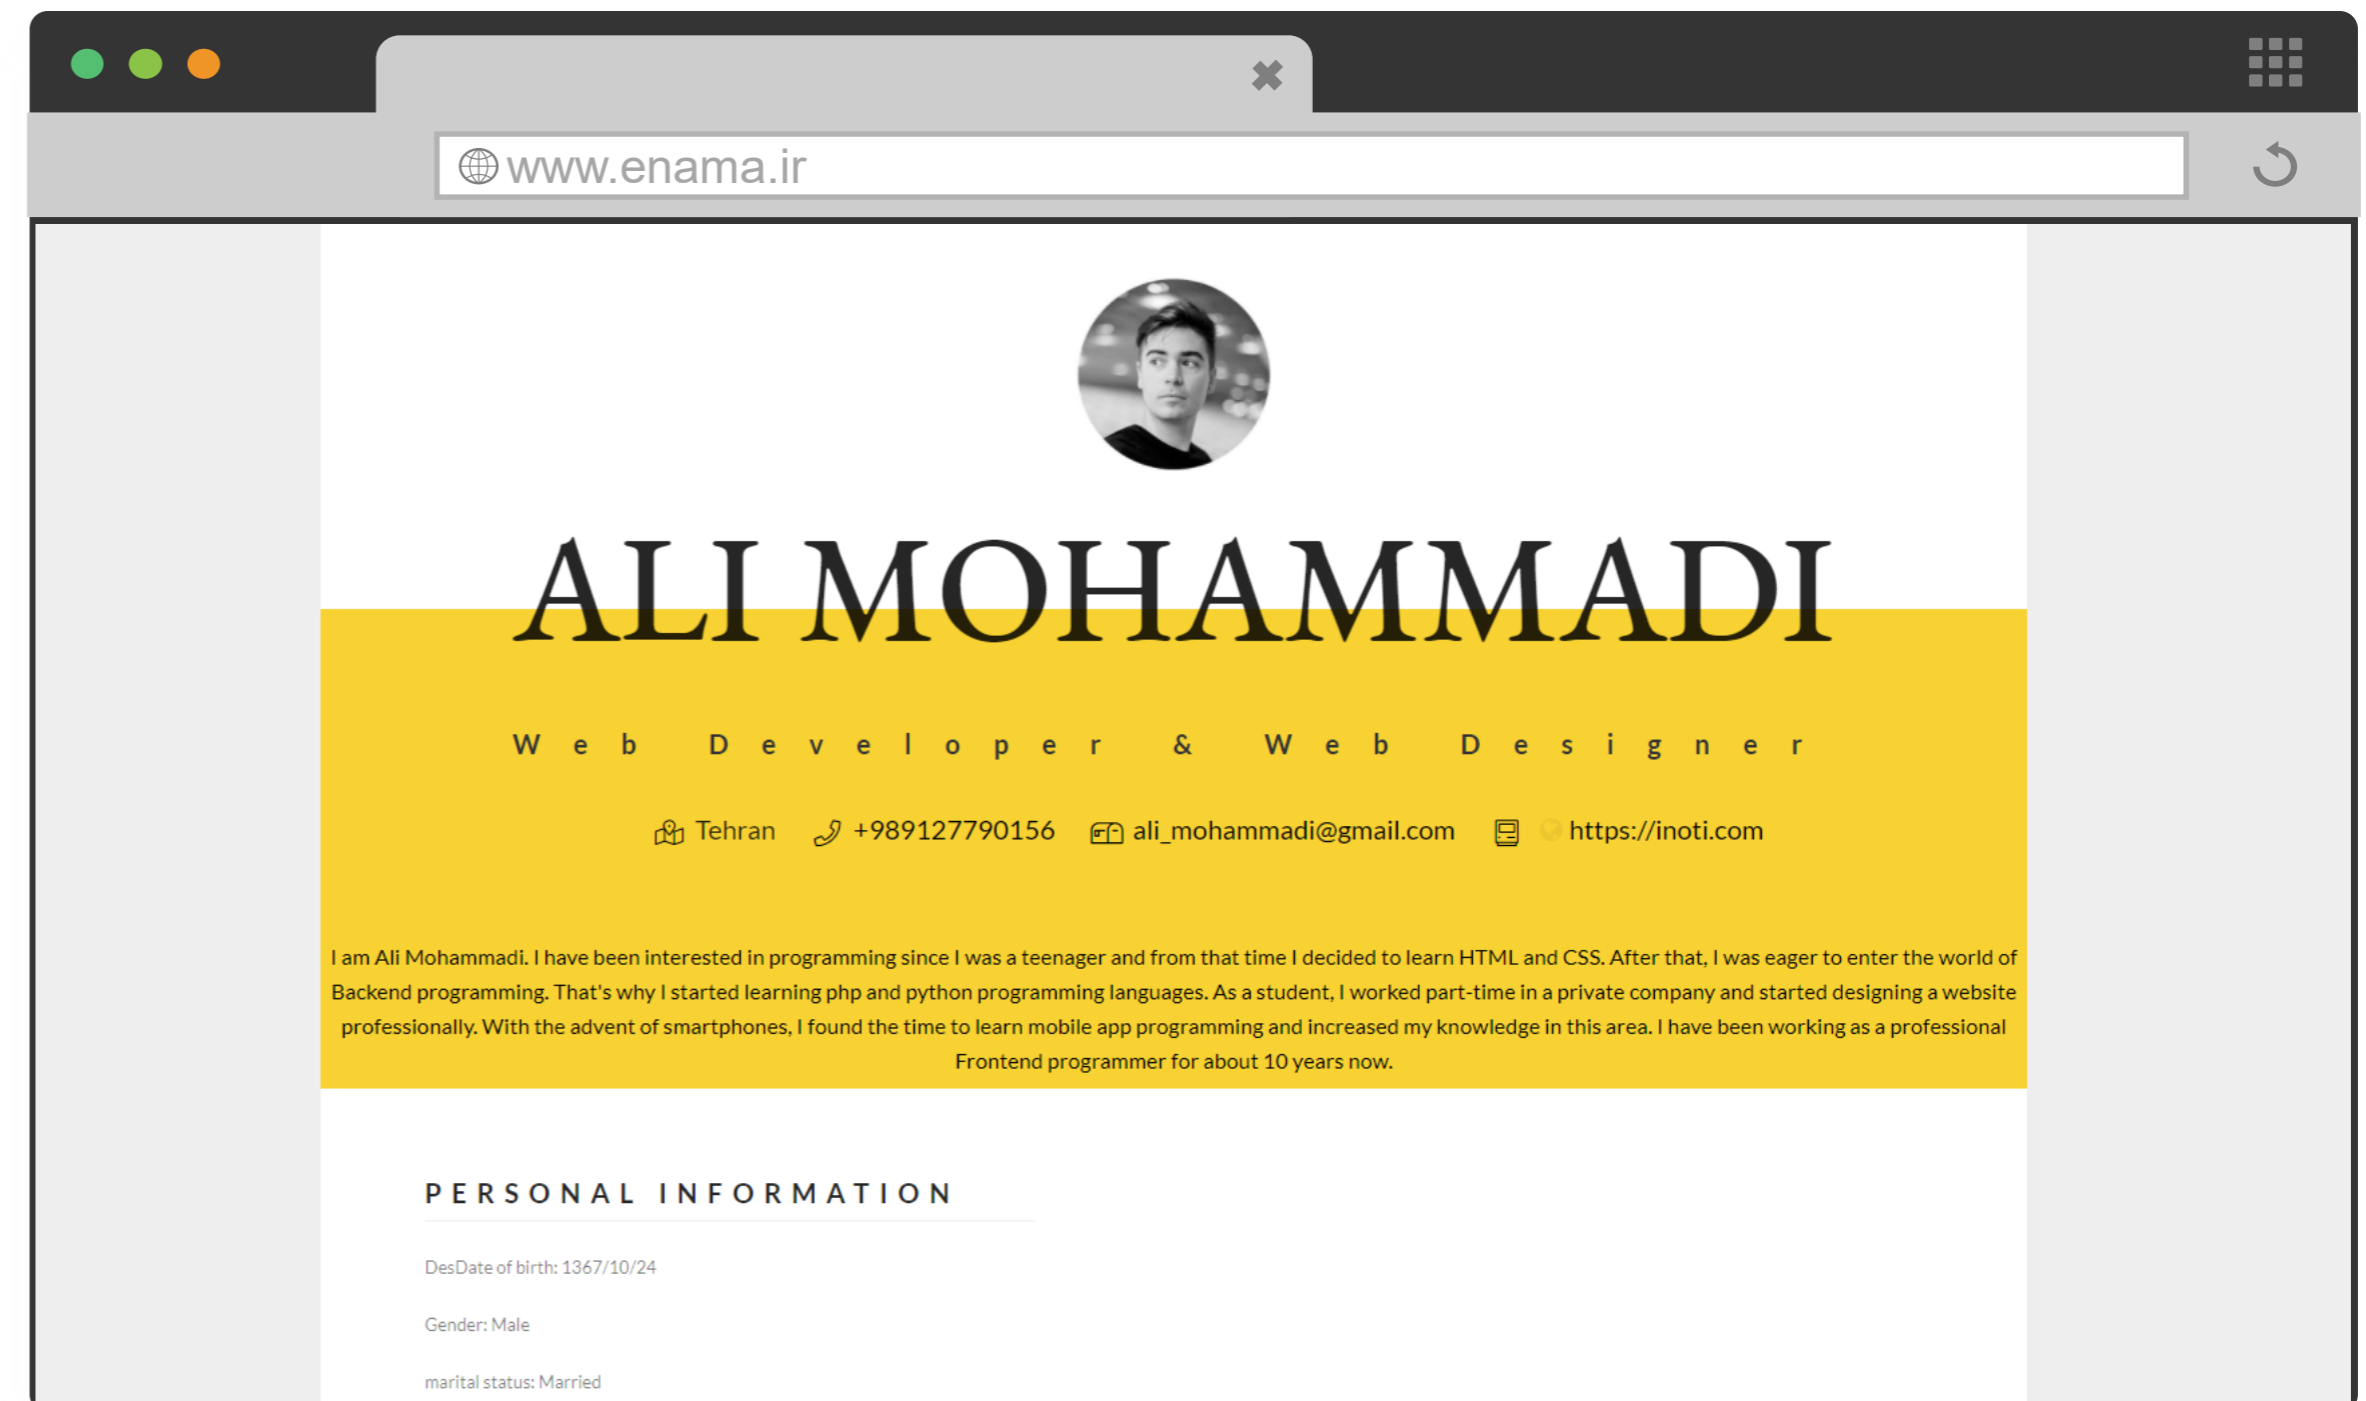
www.enama.ir

ALI MOHAMMADI

Web Developer & Web Designer

Tehran +989127790156 ali_mohammadi@gmail.com https://inoti.com

I am Ali Mohammadi. I have been interested in programming since I was a teenager and from that time I decided to learn HTML and CSS. After that, I was eager to enter the world of Backend programming. That's why I started learning php and python programming languages. As a student, I worked part-time in a private company and started designing a website professionally. With the advent of smartphones, I found the time to learn mobile app programming and increased my knowledge in this area. I have been working as a professional Frontend programmer for about 10 years now.

PERSONAL INFORMATION

DesDate of birth: 1367/10/24

Gender: Male

marital status: Married